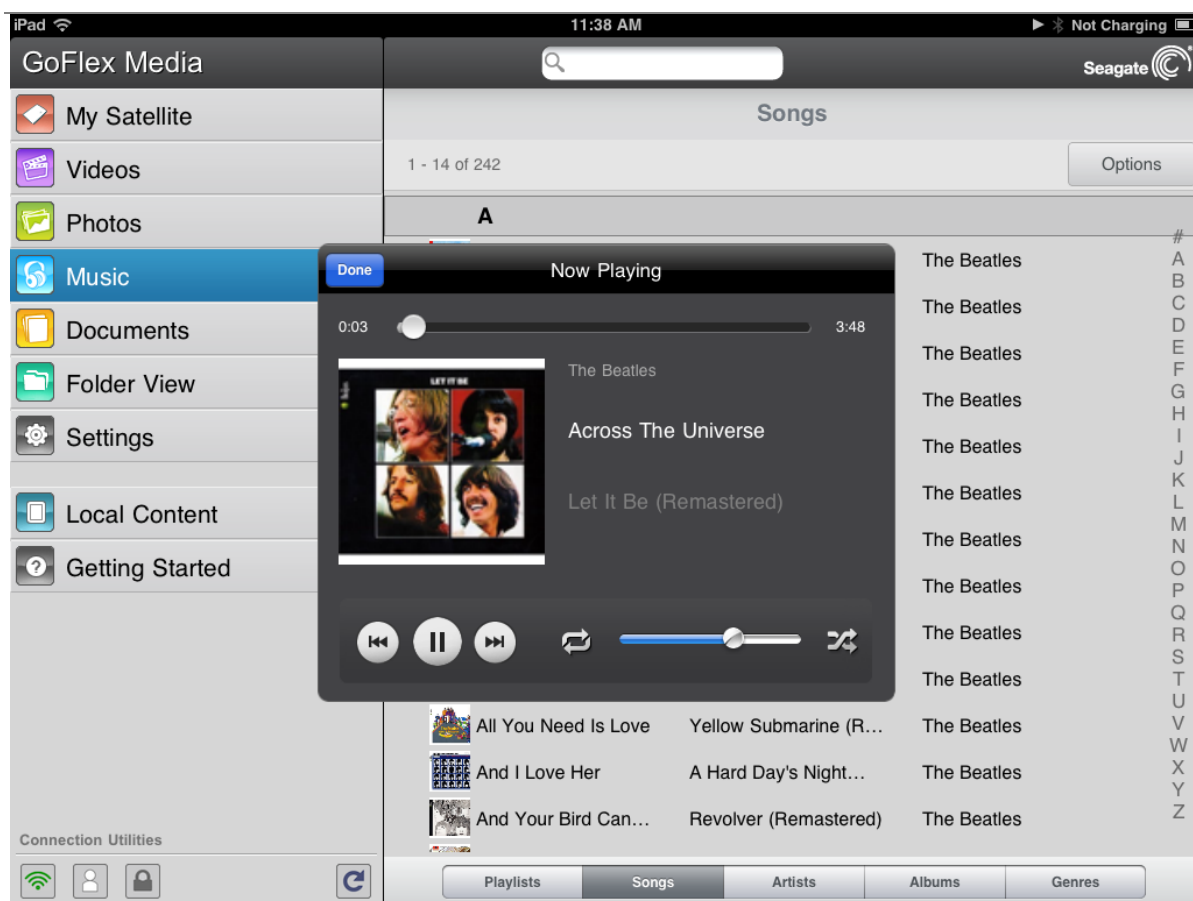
iPad
11:38 AM
Not Charging

GoFlex Media
My Satellite
Videos
Photos
Music
Documents
Folder View
Settings
Local Content
Getting Started
Connection Utilities

Seagate
Songs
1 - 14 of 242
Options
A

Done
Now Playing
0:03
3:48
LET IT BE
The Beatles
Across The Universe
Let It Be (Remastered)

| | | |
|---|---|---|
| | | The Beatles |
| | | The Beatles |
| | | The Beatles |
| | | The Beatles |
| | | The Beatles |
| | | The Beatles |
| | | The Beatles |
| | | The Beatles |
| | | The Beatles |
| | | The Beatles |
| All You Need Is Love | Yellow Submarine (R… | The Beatles |
| And I Love Her | A Hard Day's Night… | The Beatles |
| And Your Bird Can… | Revolver (Remastered) | The Beatles |

#
A
B
C
D
E
F
G
H
I
J
K
L
M
N
O
P
Q
R
S
T
U
V
W
X
Y
Z

Playlists
Songs
Artists
Albums
Genres